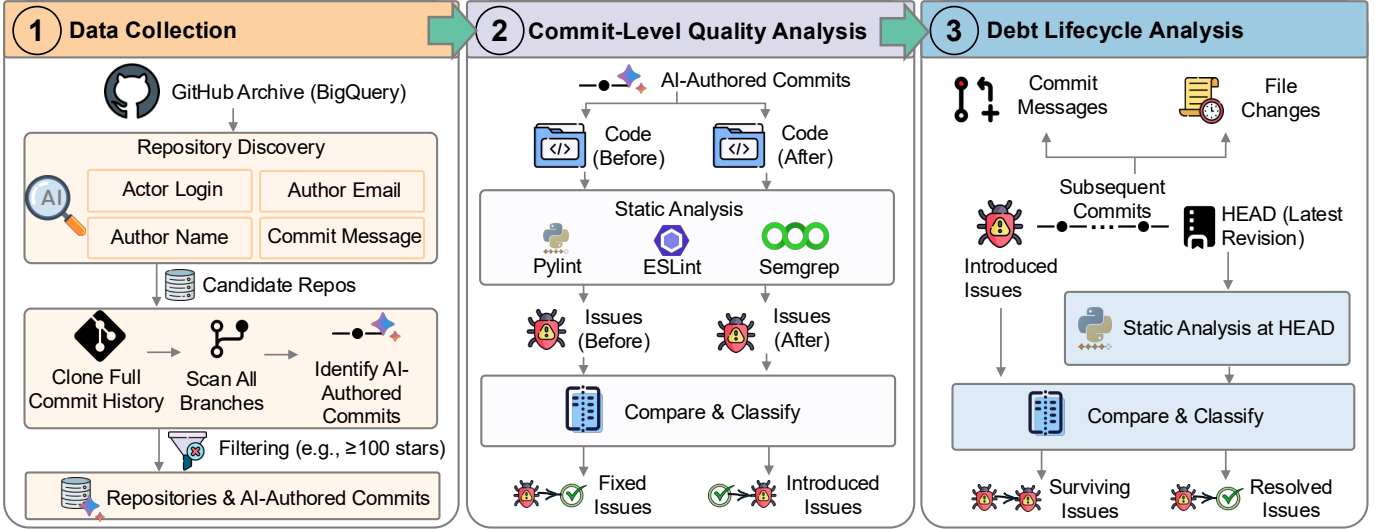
1 Data Collection

GitHub Archive (BigQuery)

Repository Discovery

AI

Actor Login

Author Email

Author Name

Commit Message

Candidate Repos

Clone Full Commit History

Scan All Branches

Identify AI-Authored Commits

Filtering (e.g., ≥100 stars)

Repositories & AI-Authored Commits

2 Commit-Level Quality Analysis

AI-Authored Commits

Code (Before)

Code (After)

Static Analysis

Pylint

ESLint

Semgrep

Issues (Before)

Issues (After)

Compare & Classify

Fixed Issues

Introduced Issues

3 Debt Lifecycle Analysis

Commit Messages

File Changes

Subsequent Commits

Introduced Issues

HEAD (Latest Revision)

Static Analysis at HEAD

Compare & Classify

Surviving Issues

Resolved Issues